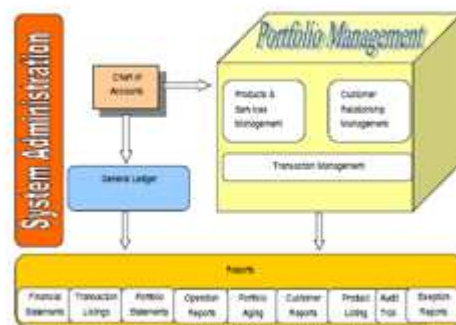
System Administration

Chart of Accounts

Portfolio Management

Products & Services Management

Customer Relationship Management

Transaction Management

General Ledger

Reports

Financial Statements

Transaction Listings

Portfolio Statements

Operation Reports

Portfolio Aging

Customer Reports

Product Listing

Audit Trail

Exception Reports